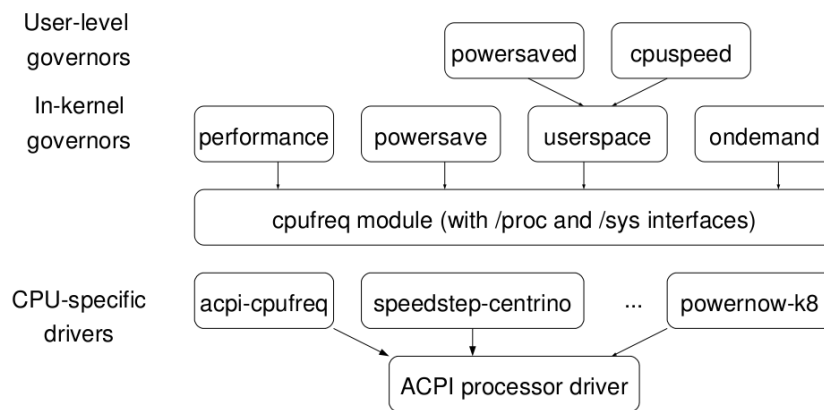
User-level governors

powersaved

cpuspeed

In-kernel governors

performance

powersave

userspace

ondemand

cpufreq module (with /proc and /sys interfaces)

CPU-specific drivers

acpi-cpufreq

speedstep-centrino

...

powernow-k8

ACPI processor driver